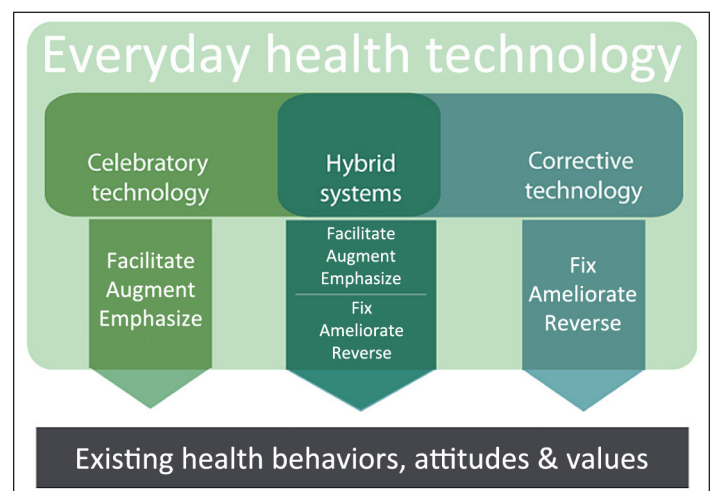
Everyday health technology

Celebratory technology

Hybrid systems

Corrective technology

Facilitate
Augment
Emphasize

Facilitate
Augment
Emphasize

Fix
Ameliorate
Reverse

Fix
Ameliorate
Reverse

Existing health behaviors, attitudes & values